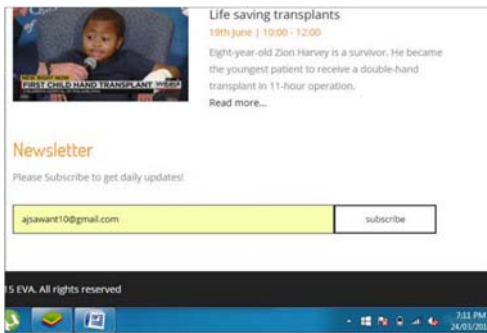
FIRST CHILD HAND TRANSPLANT

Life saving transplants

19th June | 10:00 - 12:00

Eight-year-old Zion Harvey is a survivor. He became the youngest patient to receive a double-hand transplant in 11-hour operation.

Read more...

Newsletter

Please Subscribe to get daily updates!

ajsawant10@gmail.com

subscribe

15 EVA. All rights reserved

7:11 PM
24/03/201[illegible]